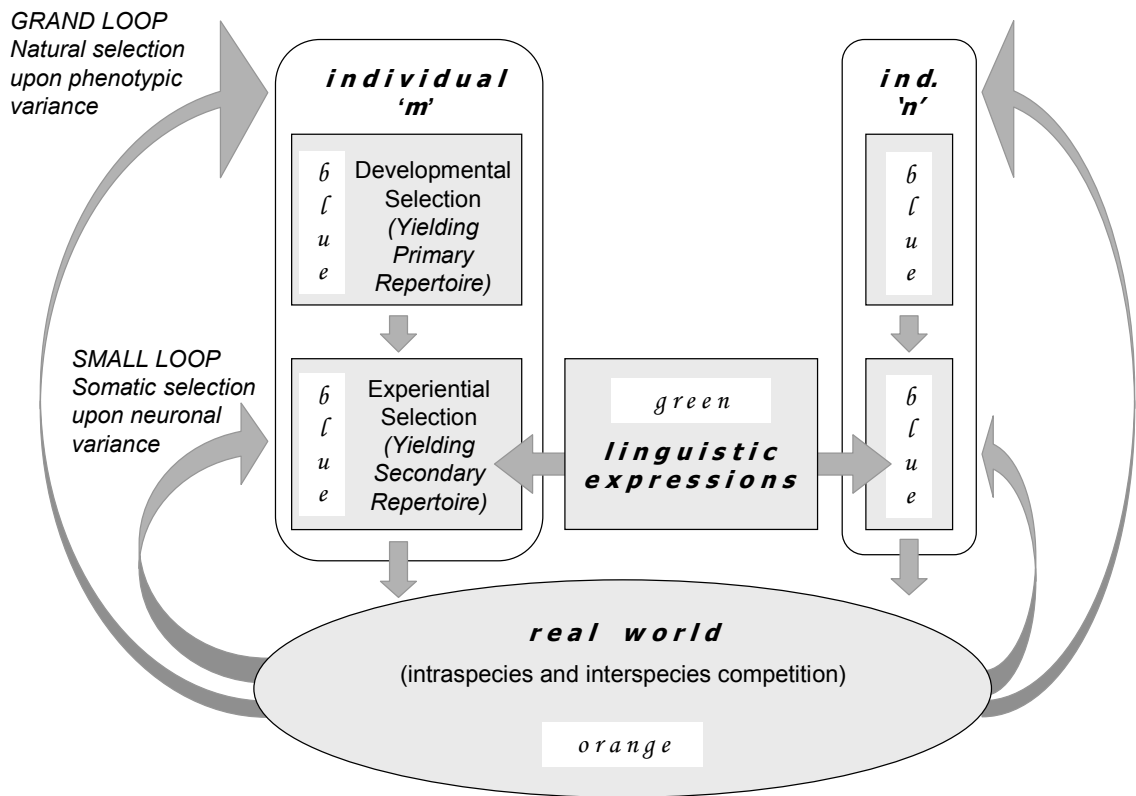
GRAND LOOP
Natural selection upon phenotypic variance

individual 'm'

blue

Developmental Selection (Yielding Primary Repertoire)

SMALL LOOP
Somatic selection upon neuronal variance

blue

Experiential Selection (Yielding Secondary Repertoire)

green

linguistic expressions

ind. 'n'

blue

blue

real world
(intraspecies and interspecies competition)

orange